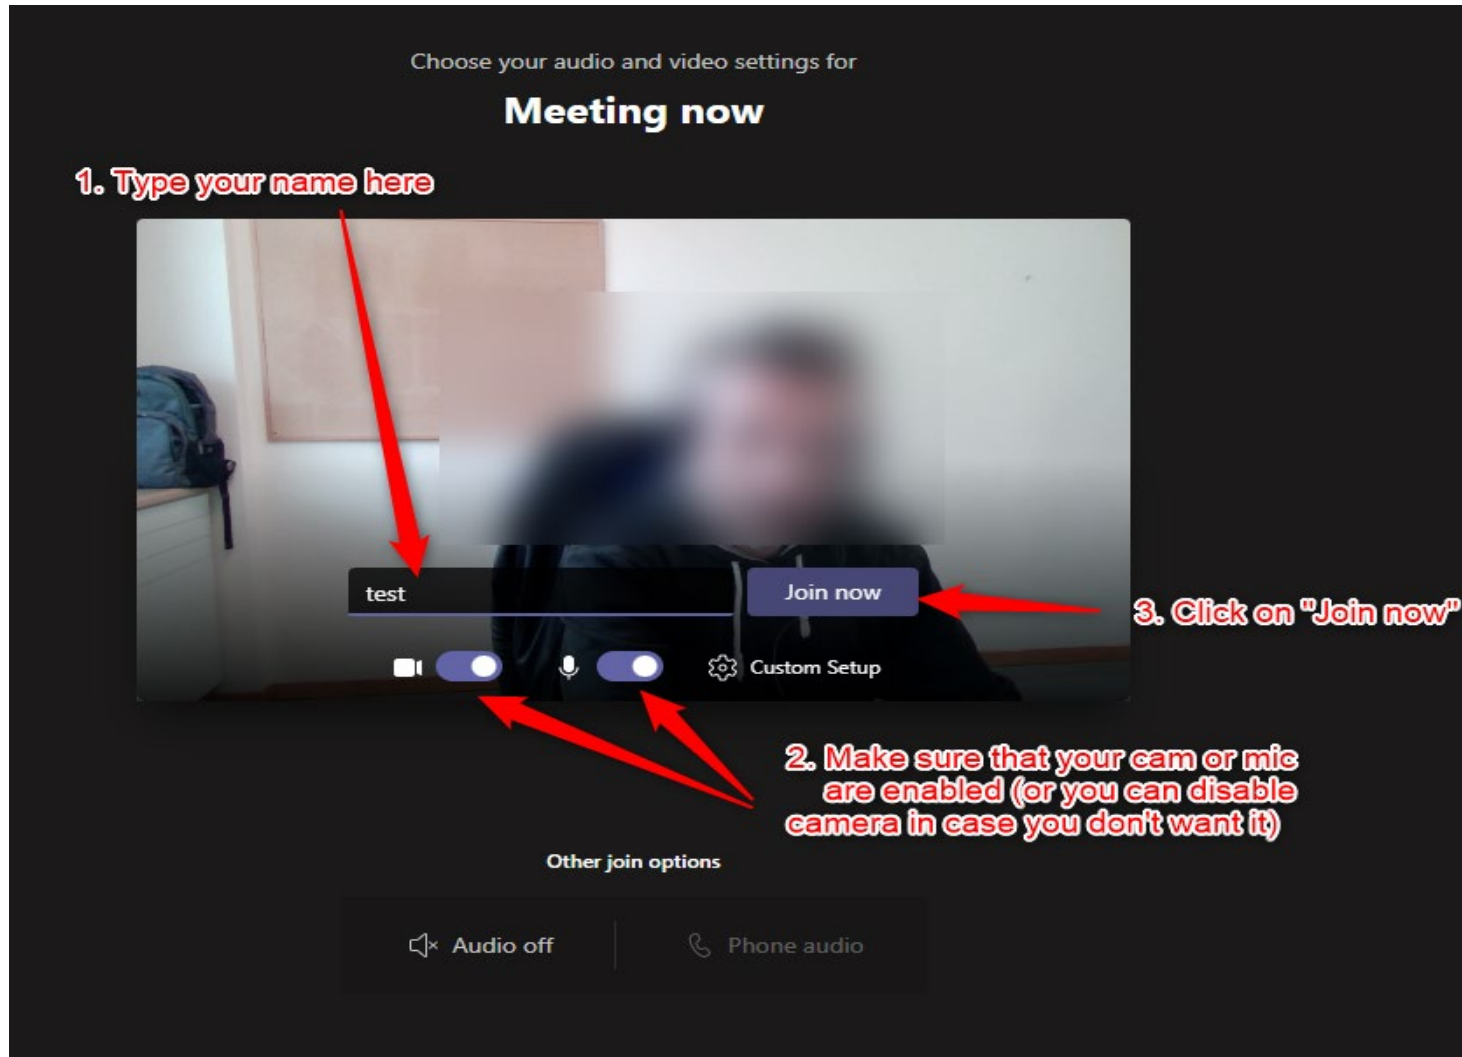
Choose your audio and video settings for

Meeting now

1. Type your name here

test

Join now

3. Click on "Join now"

Custom Setup

2. Make sure that your cam or mic are enabled (or you can disable camera in case you don't want it)

Other join options

Audio off

Phone audio